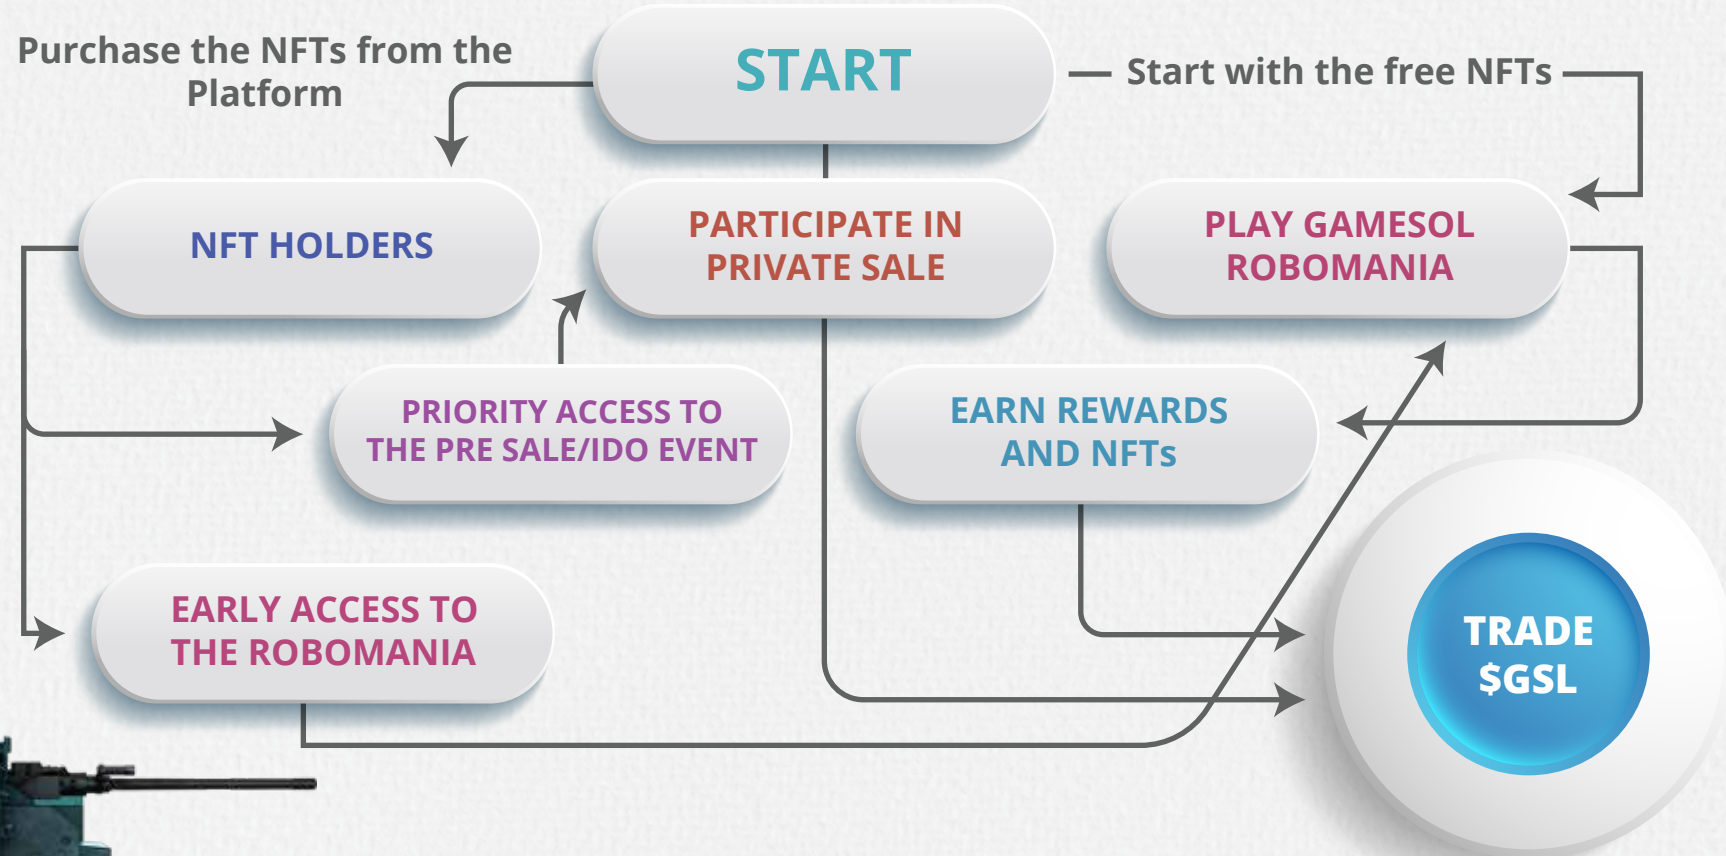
Purchase the NFTs from the Platform

START

Start with the free NFTs

NFT HOLDERS

PARTICIPATE IN PRIVATE SALE

PLAY GAMESOL ROBOMANIA

PRIORITY ACCESS TO THE PRE SALE/IDO EVENT

EARN REWARDS AND NFTs

EARLY ACCESS TO THE ROBOMANIA

TRADE $GSL